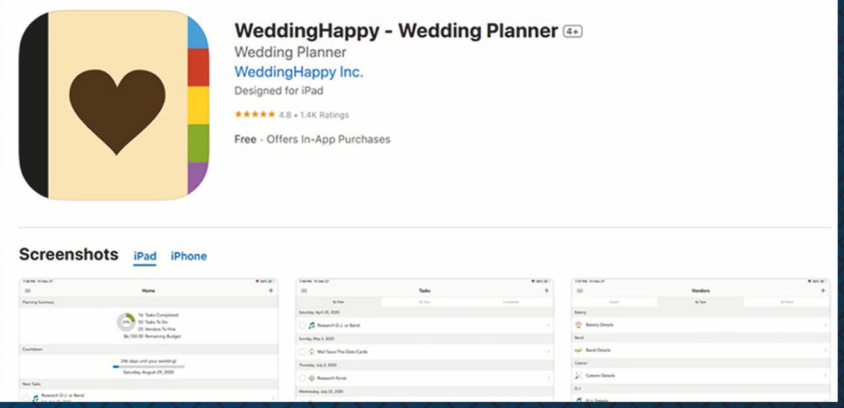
WeddingHappy - Wedding Planner 4+

Wedding Planner

WeddingHappy Inc.

Designed for iPad

★★★★★ 4.8 • 1.4K Ratings

Free • Offers In-App Purchases

Screenshots iPad iPhone

Home

Planning Summary

15 Tasks Completed
50 Tasks To Do
25 Vendors To Hire
$6,150.00 Remaining Budget

Countdown

296 days until your wedding!

Saturday, August 29, 2020

Next Tasks

Research D.J. or Band

Tasks

Saturday, April 25, 2020

Research D.J. or Band

Sunday, May 3, 2020

Mail Save The Date Cards

Thursday, July 2, 2020

Research Florist

Wednesday, July 22, 2020

Vendors

Bakery

Bakery Details

Band

Band Details

Caterer

Caterer Details

D.J.

D.J. Details